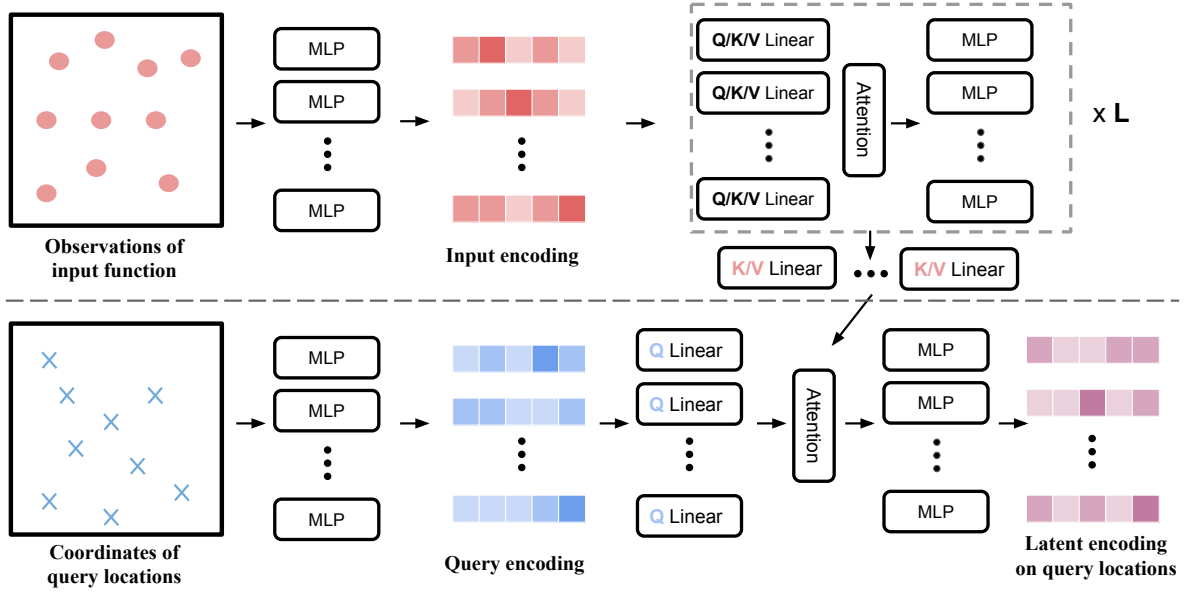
MLP
MLP
MLP

Observations of input function

Input encoding

Q/K/V Linear
Q/K/V Linear
Q/K/V Linear

Attention

MLP
MLP
MLP

x L

K/V Linear
K/V Linear

MLP
MLP
MLP

Coordinates of query locations

Query encoding

Q Linear
Q Linear
Q Linear

Attention

MLP
MLP
MLP

Latent encoding on query locations